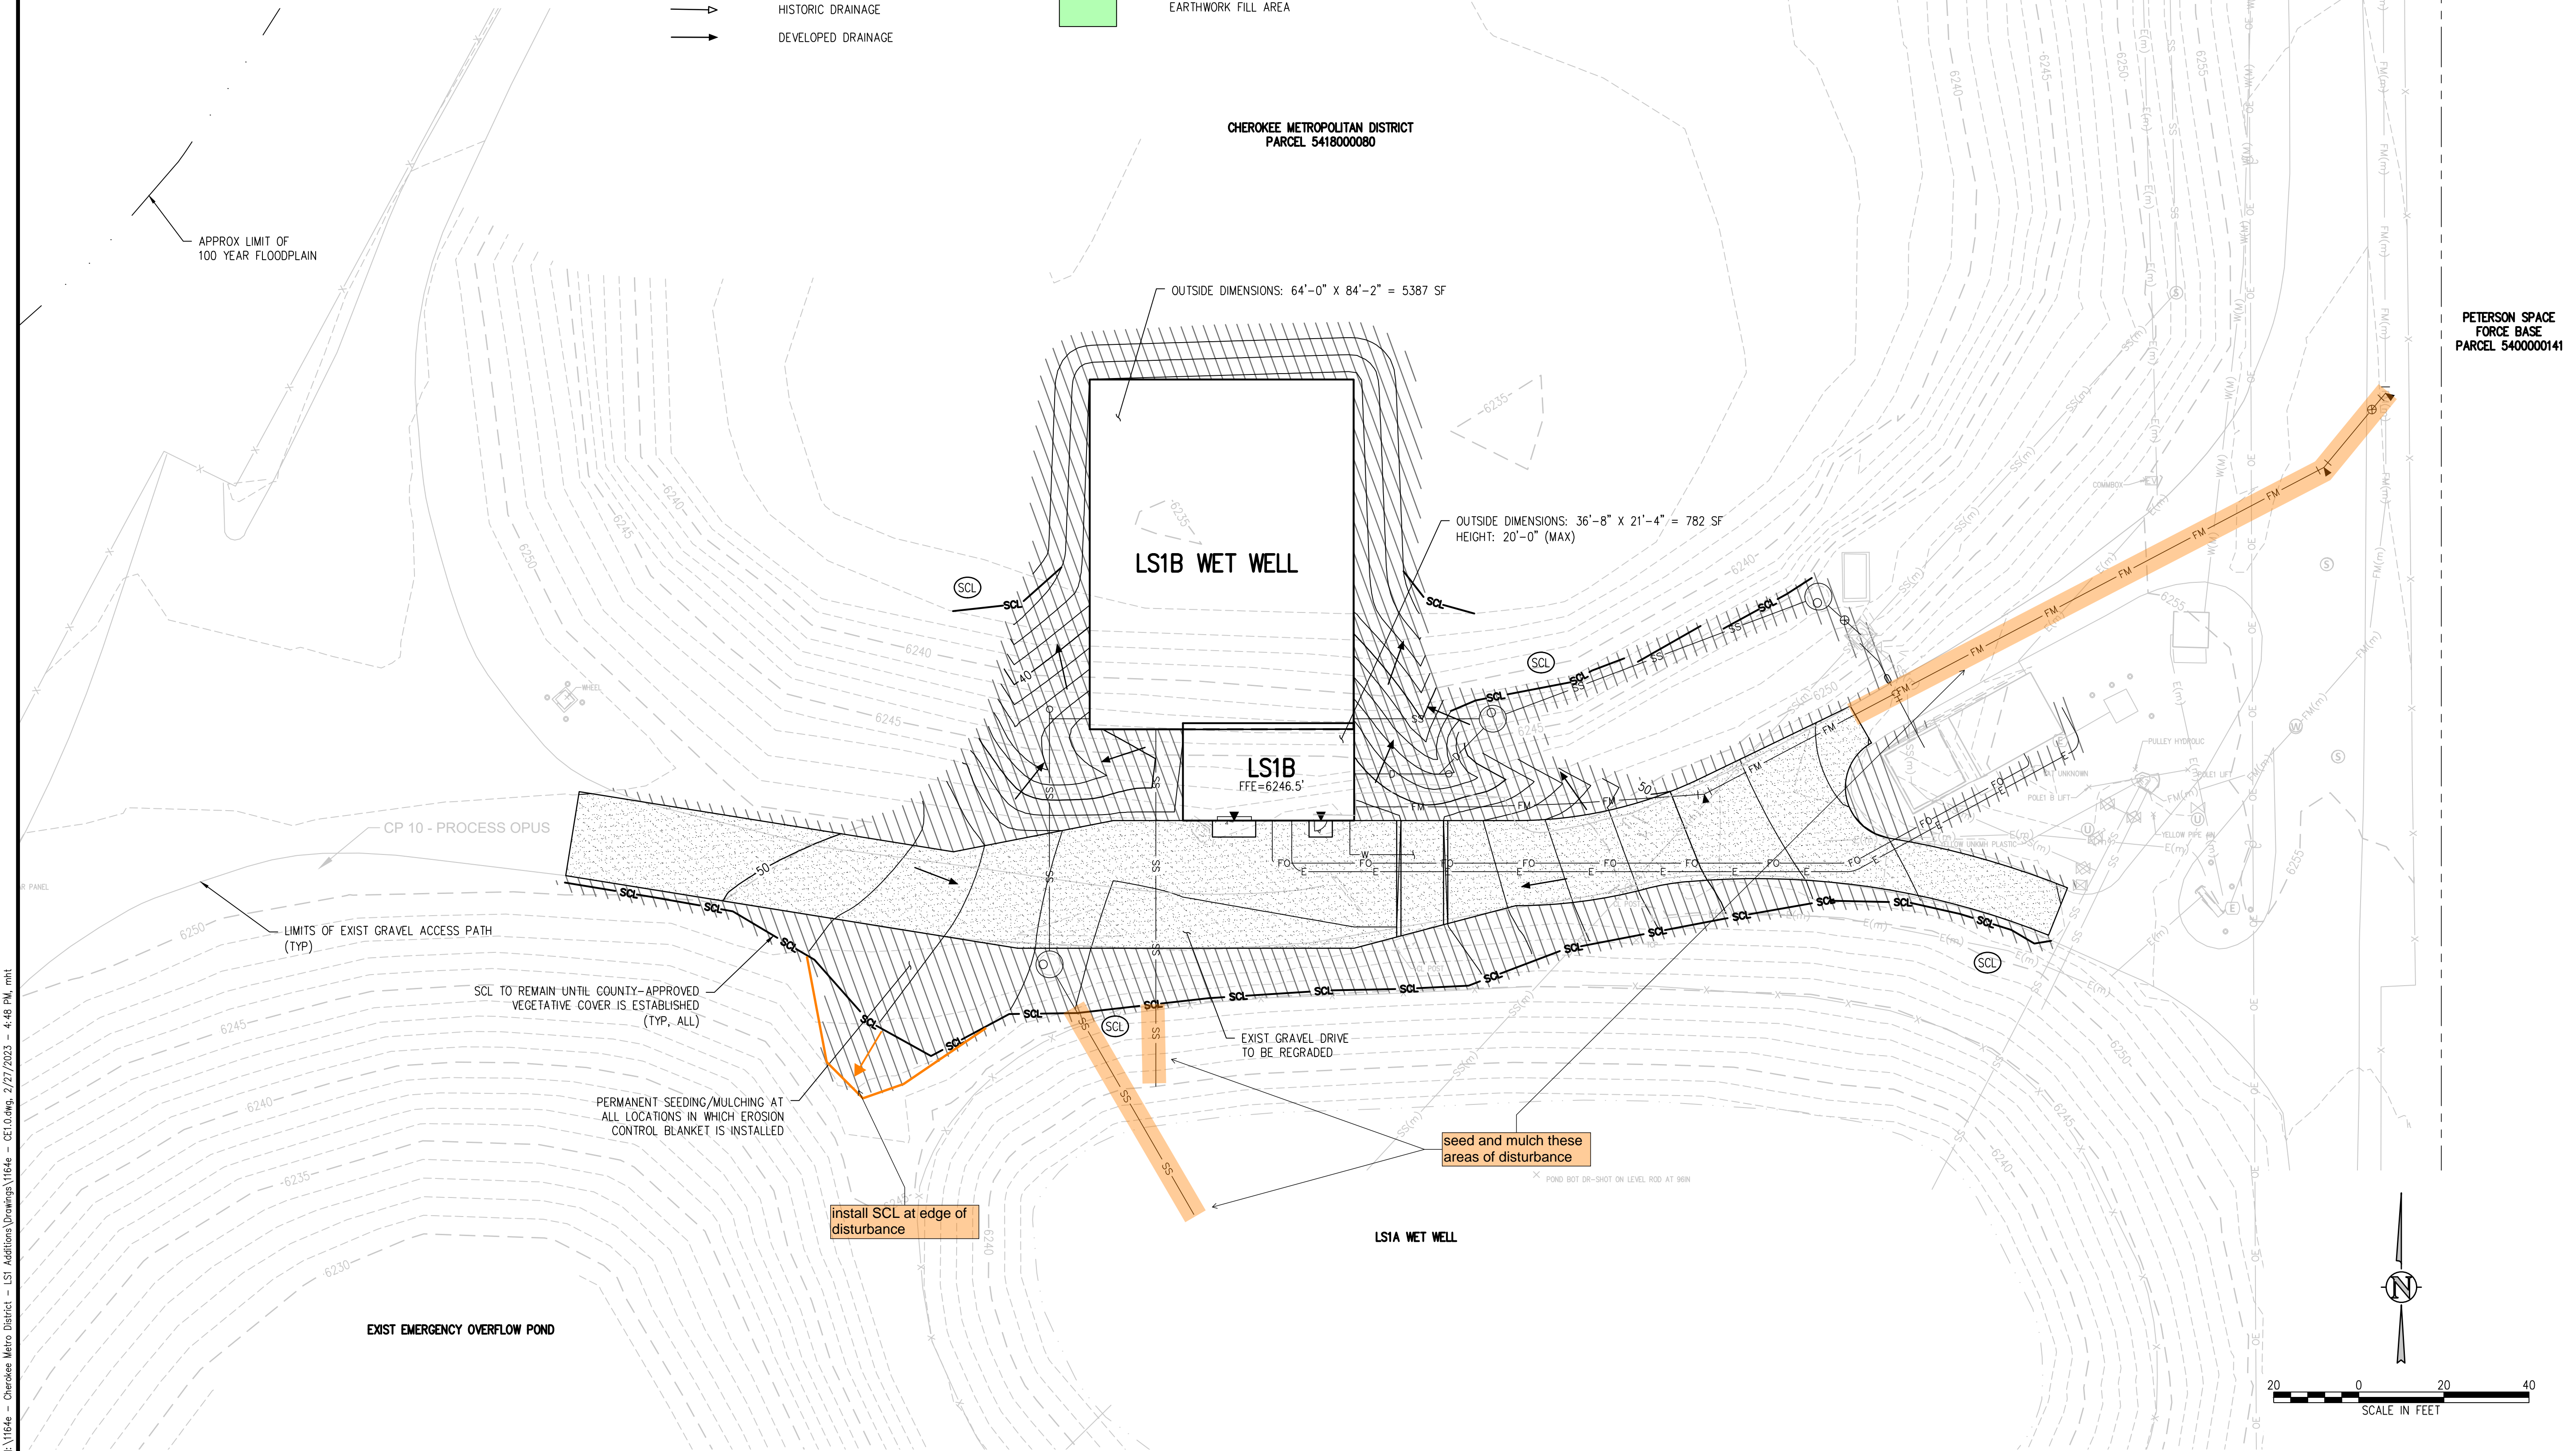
HISTORIC DRAINAGE

DEVELOPED DRAINAGE

EARTHWORK FILL AREA

APPROX LIMIT OF 100 YEAR FLOODPLAIN

CHEROKEE METROPOLITAN DISTRICT
PARCEL 5418000080

OUTSIDE DIMENSIONS: 64'-0" X 84'-2" = 5387 SF

PETERSON SPACE FORCE BASE
PARCEL 5400000141

LS1B WET WELL

OUTSIDE DIMENSIONS: 36'-8" X 21'-4" = 782 SF
HEIGHT: 20'-0" (MAX)

LS1B
FFE=6246.5'

CP 10 - PROCESS OPUS

LIMITS OF EXIST GRAVEL ACCESS PATH (TYP)

SCL TO REMAIN UNTIL COUNTY-APPROVED VEGETATIVE COVER IS ESTABLISHED (TYP, ALL)

EXIST GRAVEL DRIVE TO BE REGRADED

PERMANENT SEEDING/MULCHING AT ALL LOCATIONS IN WHICH EROSION CONTROL BLANKET IS INSTALLED

seed and mulch these areas of disturbance

install SCL at edge of disturbance

LS1A WET WELL

EXIST EMERGENCY OVERFLOW POND

SCL SCL SCL SCL SCL SCL

6230 6235 6240 6245 6250 6255

20 0 20 40
SCALE IN FEET

N

:\1164e - Cherokee Metro District - LS1 Additions\Drawings\1164e - CE1.0.dwg, 2/27/2023 - 4:48 PM, mht